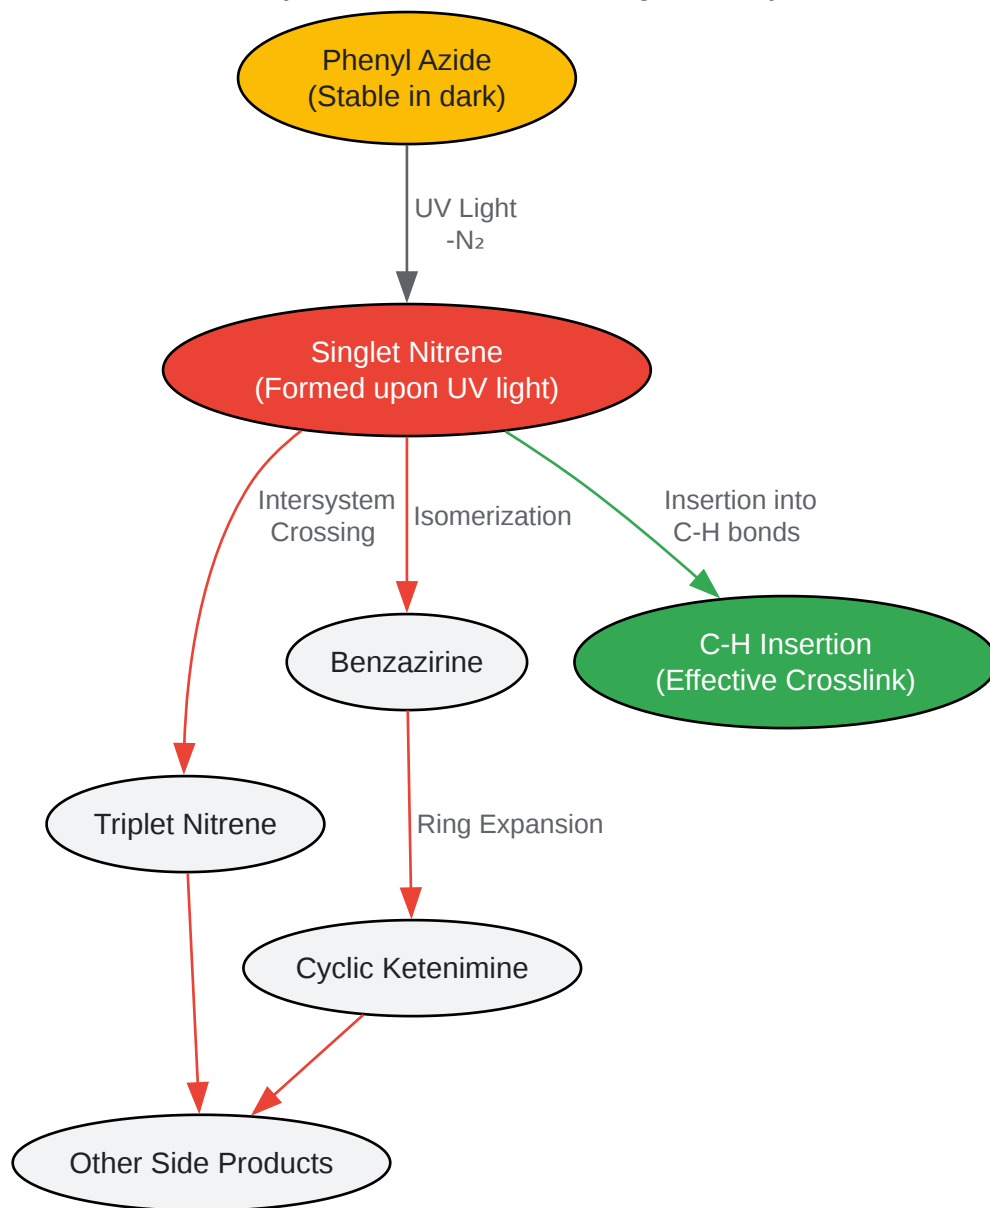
Phenyl Azide
(Stable in dark)

UV Light
$-N_2$

Singlet Nitrene
(Formed upon UV light)

Intersystem Crossing

Isomerization

Insertion into C-H bonds

Benzazirine

C-H Insertion
(Effective Crosslink)

Triplet Nitrene

Ring Expansion

Cyclic Ketenimine

Other Side Products